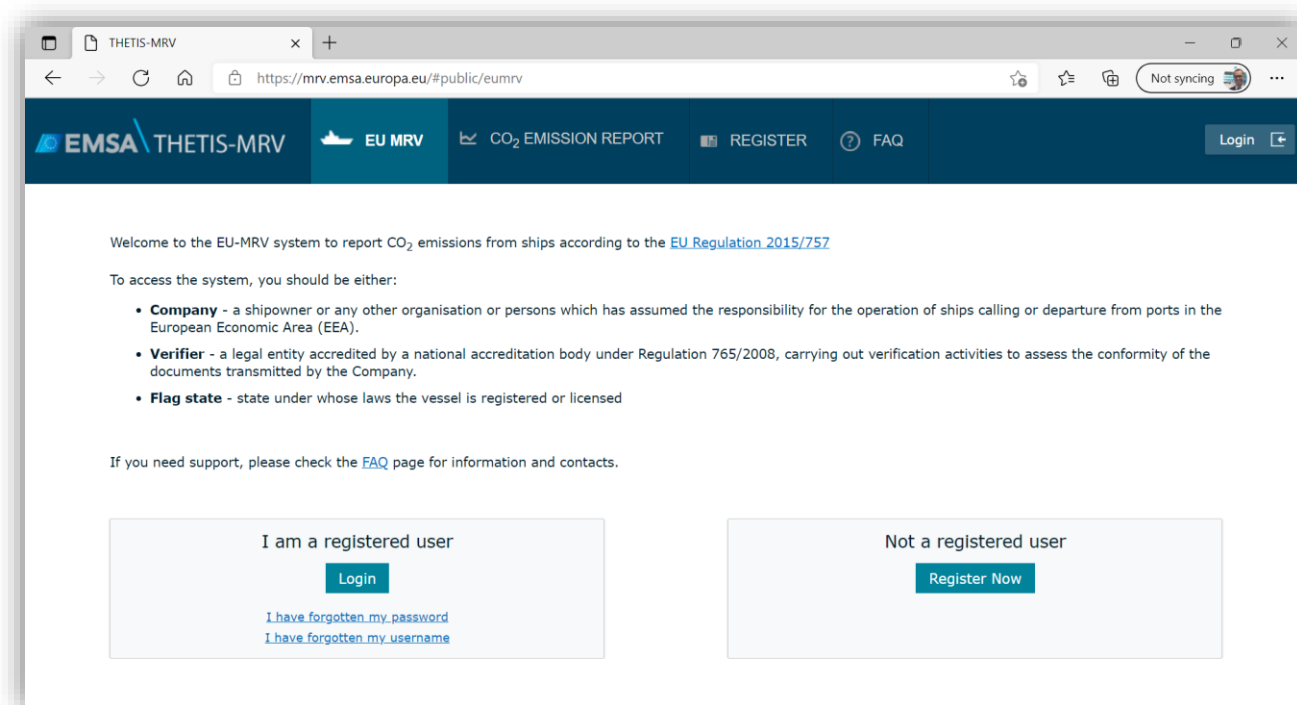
THETIS-MRV

https://mrv.emsa.europa.eu/#public/eumrv

Not syncing

EMSA THETIS-MRV

EU MRV

$CO_2$ EMISSION REPORT

REGISTER

FAQ

Login

Welcome to the EU-MRV system to report $CO_2$ emissions from ships according to the EU Regulation 2015/757

To access the system, you should be either:

• **Company** - a shipowner or any other organisation or persons which has assumed the responsibility for the operation of ships calling or departure from ports in the European Economic Area (EEA).

• **Verifier** - a legal entity accredited by a national accreditation body under Regulation 765/2008, carrying out verification activities to assess the conformity of the documents transmitted by the Company.

• **Flag state** - state under whose laws the vessel is registered or licensed

If you need support, please check the FAQ page for information and contacts.

I am a registered user

Login

I have forgotten my password

I have forgotten my username

Not a registered user

Register Now